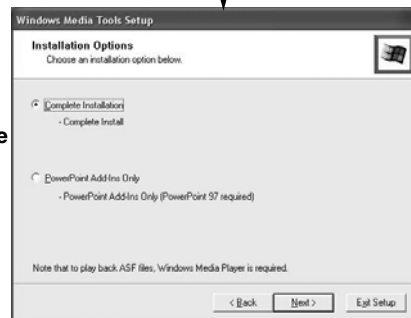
Windows Media Tools Setup

Installation Options
Choose an installation option below.

Complete Installation
- Complete Install

PowerPoint Add-Ins Only
- PowerPoint Add-Ins Only (PowerPoint 97 required)

Note that to play back ASF files, Windows Media Player is required.

< Back Next > Exit Setup

e